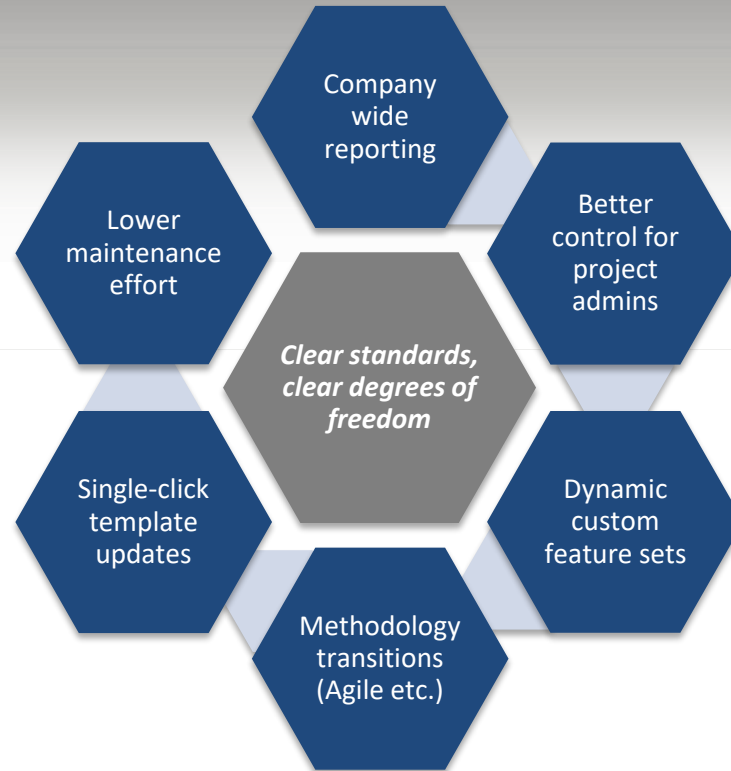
Company wide reporting

Lower maintenance effort

Better control for project admins

*Clear standards, clear degrees of freedom*

Single-click template updates

Dynamic custom feature sets

Methodology transitions (Agile etc.)